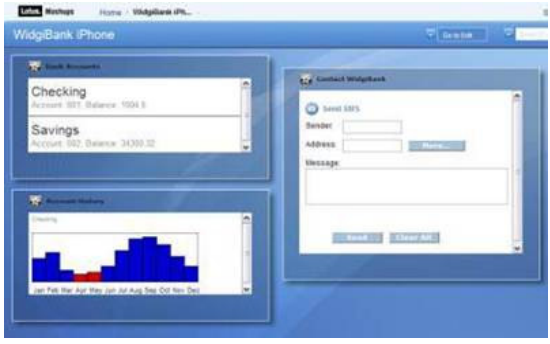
Lotus. Mashups Home WidgiBank iPh...

WidgiBank iPhone

Go to Edit

Bank Accounts

Checking
Account: 001 Balance: 1004.5

Savings
Account: 002 Balance: 34300.32

Account History

Checking

Jan Feb Mar Apr May Jun Jul Aug Sep Oct Nov Dec

Contact WidgiBank

Send SMS

Sender:

Address:

More...

Message:

Send

Clear All